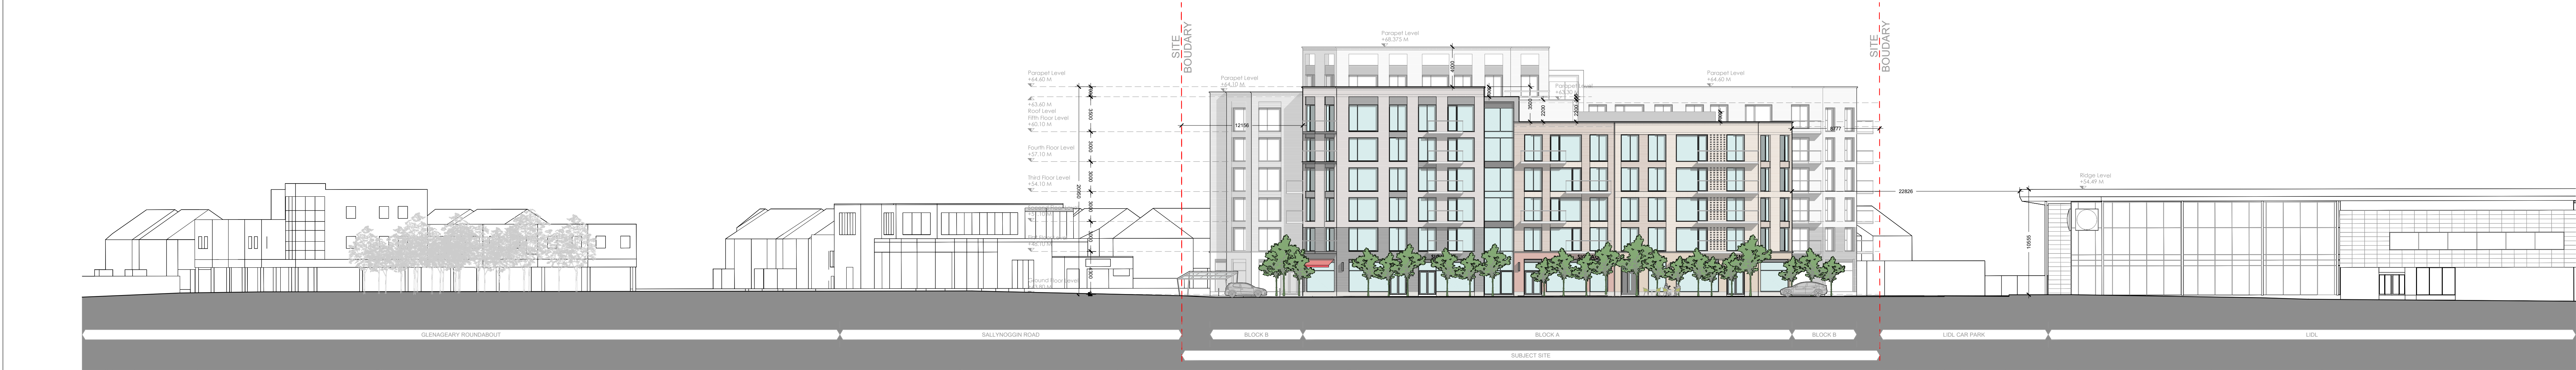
SITE BOUDARY

SITE BOUDARY

Parapet Level +48.375 M

Parapet Level +44.60 M

+43.60 M Roof Level

Fifth Floor Level +60.10 M

Fourth Floor Level +57.10 M

Third Floor Level +54.10 M

Ground floor Level

Parapet Level +44.10 M

Parapet Level +44.60 M

Ridge Level +54.49 M

12158

6777

22826

10505

3000

3000

3000

3000

4000

GLENAGEARY ROUNDABOUT

SALLYNOGGIN ROAD

BLOCK B

BLOCK A

BLOCK B

LIDL CAR PARK

LIDL

SUBJECT SITE